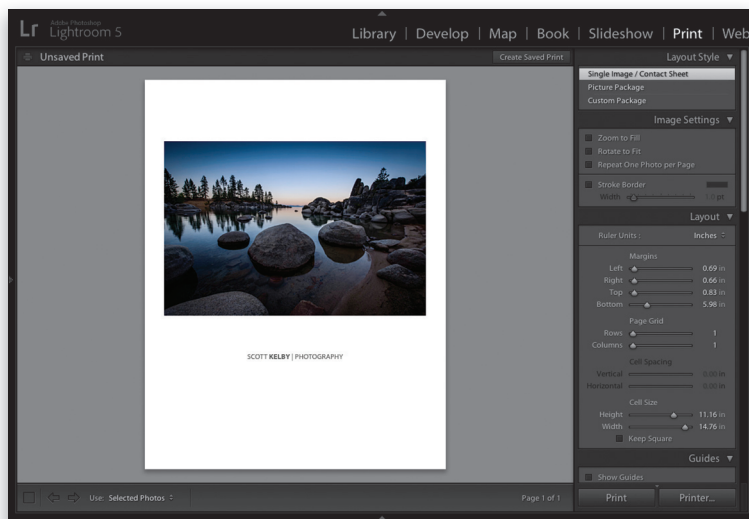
Lr Adobe Photoshop Lightroom 5

Library | Develop | Map | Book | Slideshow | Print | Web

Unsaved Print

Create Saved Print

Layout Style ▼

Single Image / Contact Sheet

Picture Package

Custom Package

Image Settings ▼

Zoom to Fill

Rotate to Fit

Repeat One Photo per Page

Stroke Border

Width 1.0 pt

Layout ▼

Ruler Units : Inches ÷

Margins

Left 0.69 in

Right 0.66 in

Top 0.83 in

Bottom 5.98 in

Page Grid

Rows 1

Columns 1

Cell Spacing

Vertical 0.00 in

Horizontal 0.00 in

Cell Size

Height 11.16 in

Width 14.76 in

Keep Square

Guides ▼

Show Guides

SCOTT KELBY | PHOTOGRAPHY

Use: Selected Photos ÷

Page 1 of 1

Print

Printer...